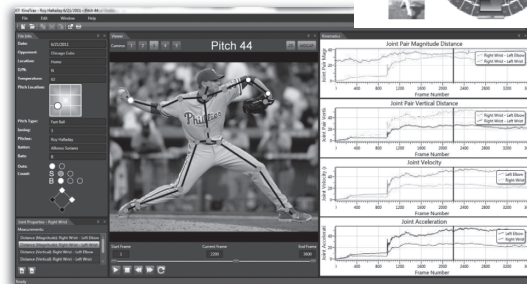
File Edit Window Help

File Info

Date: 6/21/2011
Opponent: Chicago Cubs
Location: Home
Temperature: 82
Pitch Location:

Pitch Type: Fast Ball
Inning: 1
Pitcher: Roy Halladay
Batter:
Outs:
Count:
Balls
S
O

Joint Properties - Right Wrist
Measurements

Viewer
Camera: 1 2 3 4

Pitch 44

Phillies

Start Frame
Current Frame
End Frame
1200
3000

Kinematics

Joint Pair Magnitude Distance
Right Wrist - Left Wrist
Right Wrist - Left Wrist
Frame Number

Joint Pair Vertical Distance
Right Wrist - Left Elbow
Right Wrist - Left Wrist
Frame Number

Joint Velocity
Left Elbow
Right Elbow
Frame Number

Joint Acceleration
Left Elbow
Right Elbow
Frame Number

Ready